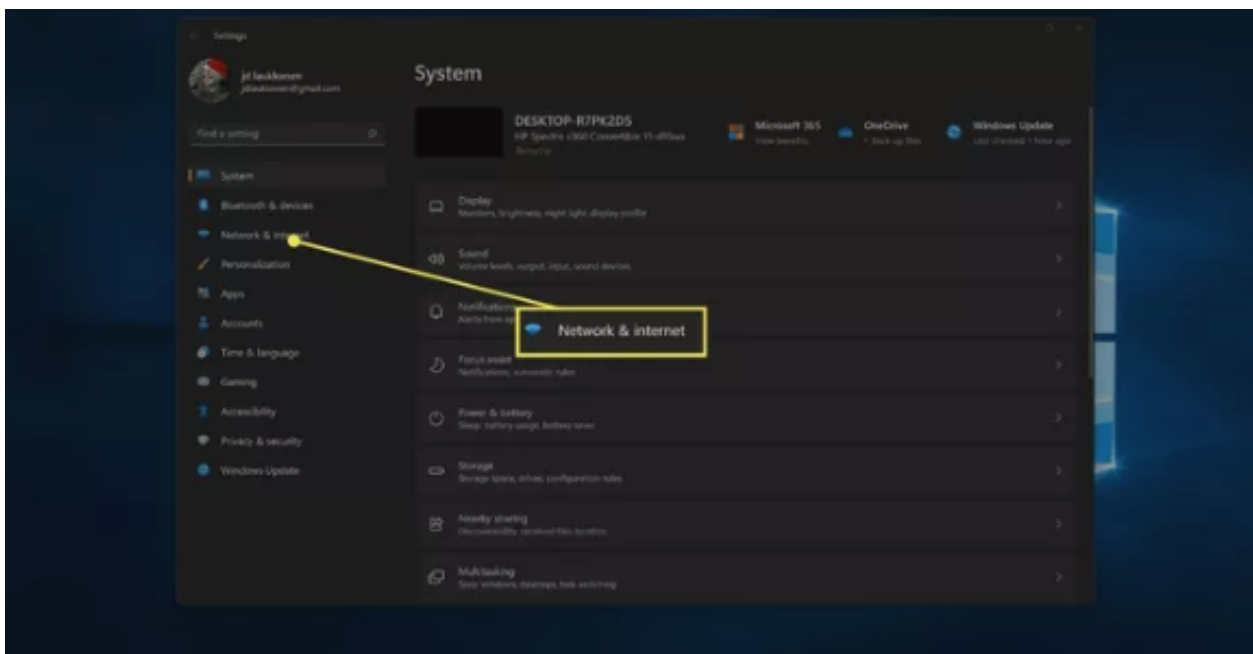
Settings

jd laukkonen
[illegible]@gmail.com

Find a setting

System
Bluetooth & devices
Network & internet
Personalization
Apps
Accounts
Time & language
Gaming
Accessibility
Privacy & security
Windows Update

System

DESKTOP-R7PK2DS
HP Spectre x360 Convertible 15-df0xxx
Rename

Microsoft 365
View benefits

OneDrive
• Back up files

Windows Update
Last checked: 1 hour ago

Display
Monitors, brightness, night light, display profile

Sound
Volume levels, output, input, sound devices

Notifications
Alerts from apps

Network & internet

Focus assist
Notifications, automatic rules

Power & battery
Sleep, battery usage, battery saver

Storage
Storage space, drives, configuration rules

Nearby sharing
Discoverability, received files location

Multitasking
Snap windows, desktops, task switching